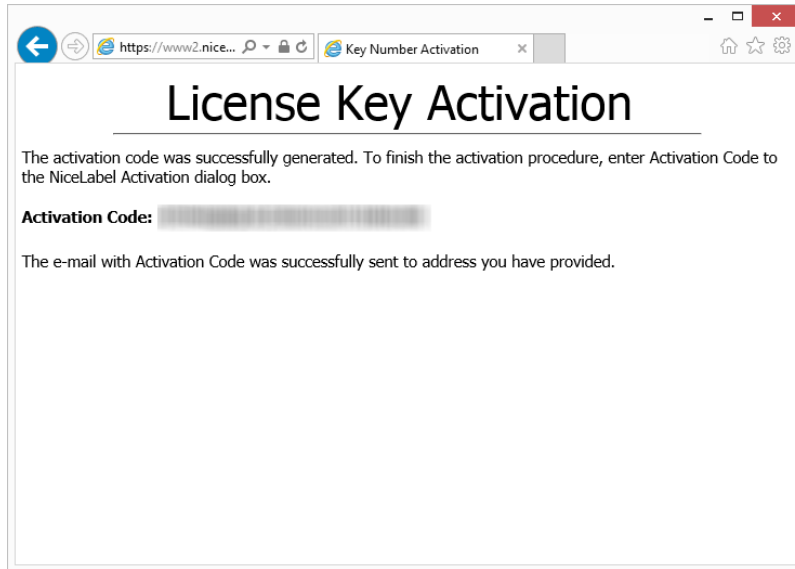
https://www2.nice...

Key Number Activation

License Key Activation

The activation code was successfully generated. To finish the activation procedure, enter Activation Code to the NiceLabel Activation dialog box.

**Activation Code:** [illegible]

The e-mail with Activation Code was successfully sent to address you have provided.